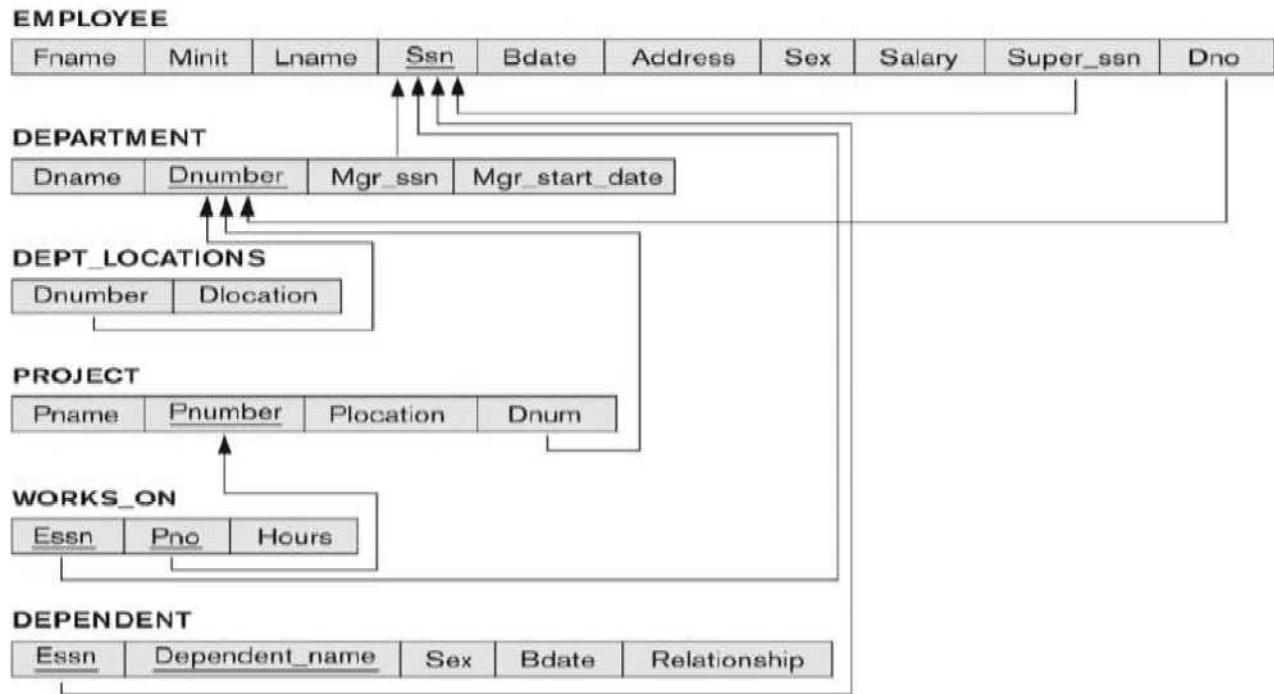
EMPLOYEE

| Fname | Minit | Lname | Ssn | Bdate | Address | Sex | Salary | Super_ssn | Dno |
|---|---|---|---|---|---|---|---|---|---|

DEPARTMENT

| Dname | Dnumber | Mgr_ssn | Mgr_start_date |
|---|---|---|---|

DEPT_LOCATIONS

| Dnumber | Dlocation |
|---|---|

PROJECT

| Pname | Pnumber | Plocation | Dnum |
|---|---|---|---|

WORKS_ON

| Essn | Pno | Hours |
|---|---|---|

DEPENDENT

| Essn | Dependent_name | Sex | Bdate | Relationship |
|---|---|---|---|---|